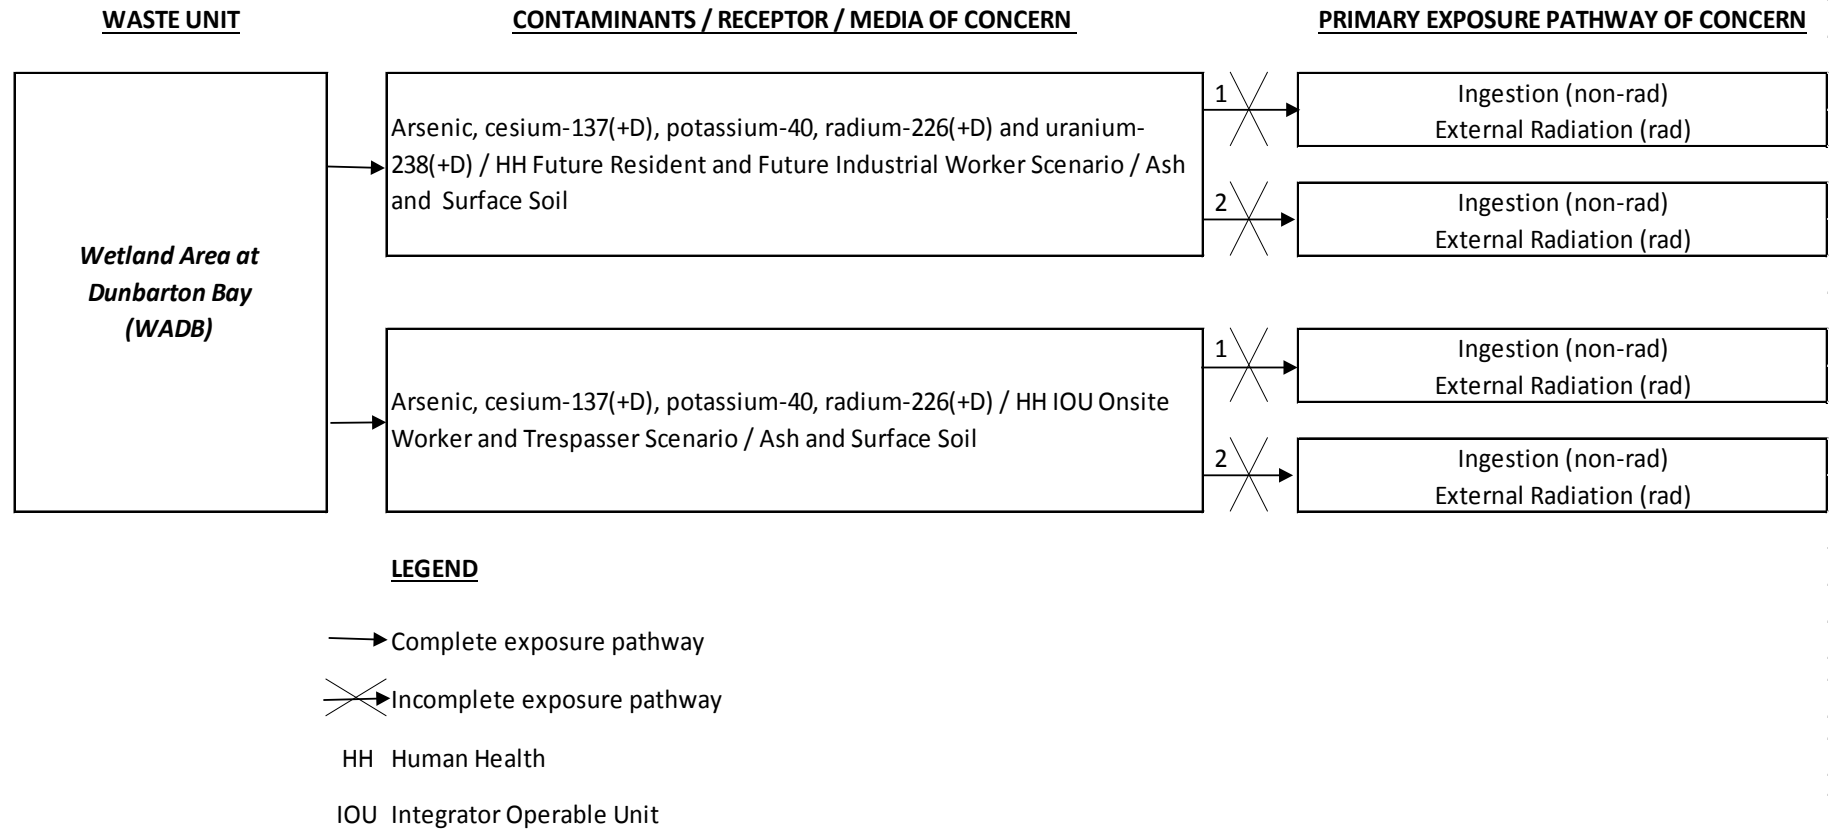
WASTE UNIT

CONTAMINANTS / RECEPTOR / MEDIA OF CONCERN

PRIMARY EXPOSURE PATHWAY OF CONCERN

Wetland Area at Dunbarton Bay (WADB)

Arsenic, cesium-137(+D), potassium-40, radium-226(+D) and uranium-238(+D) / HH Future Resident and Future Industrial Worker Scenario / Ash and Surface Soil

1

Ingestion (non-rad)
External Radiation (rad)

2

Ingestion (non-rad)
External Radiation (rad)

Arsenic, cesium-137(+D), potassium-40, radium-226(+D) / HH IOU Onsite Worker and Trespasser Scenario / Ash and Surface Soil

1

Ingestion (non-rad)
External Radiation (rad)

2

Ingestion (non-rad)
External Radiation (rad)

LEGEND

Complete exposure pathway

Incomplete exposure pathway

HH Human Health

IOU Integrator Operable Unit